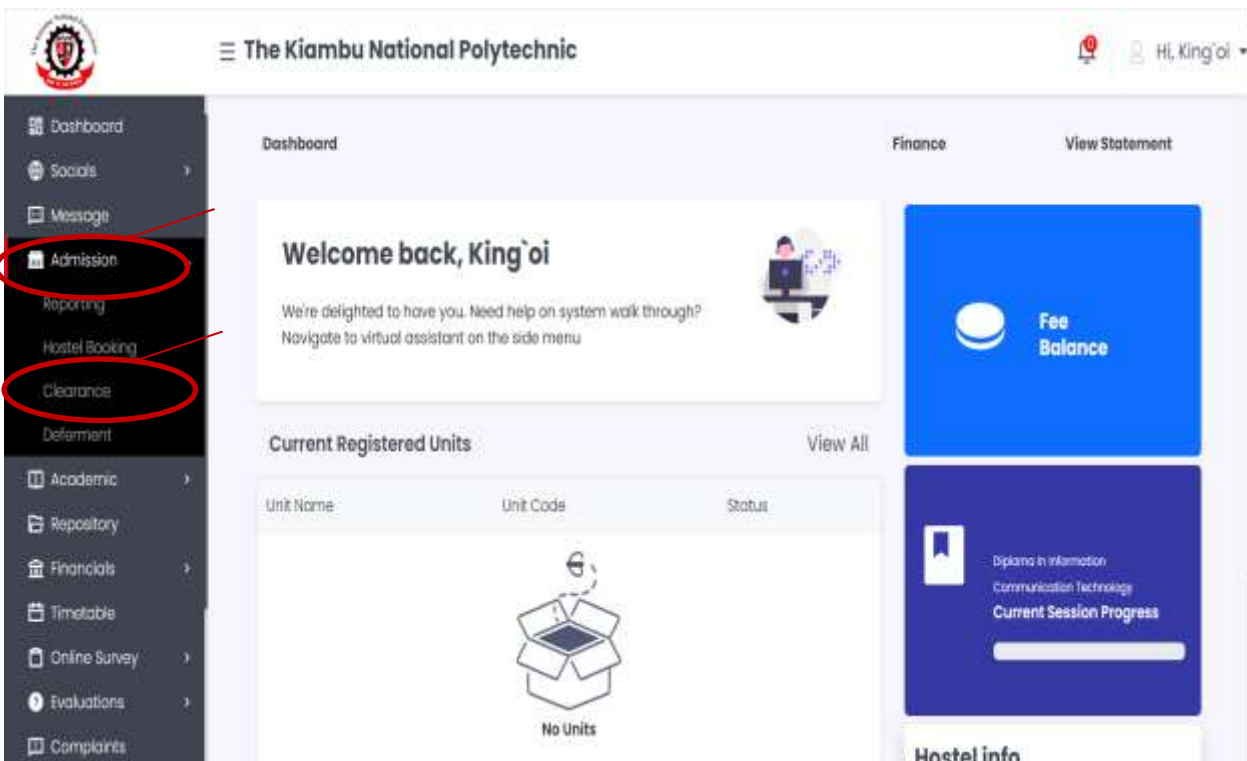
≡ The Kiambu National Polytechnic

Hi, King'oi

Dashboard
Socials
Message
Admission
Reporting
Hostel Booking
Clearance
Deferment
Academic
Repository
Financials
Timetable
Online Survey
Evaluations
Complaints

Dashboard

Finance

View Statement

Welcome back, King`oi

We're delighted to have you. Need help on system walk through? Navigate to virtual assistant on the side menu

Fee Balance

Current Registered Units

View All

| Unit Name | Unit Code | Status |
|---|---|---|

No Units

Diploma in Information Communication Technology
Current Session Progress

Hostel info